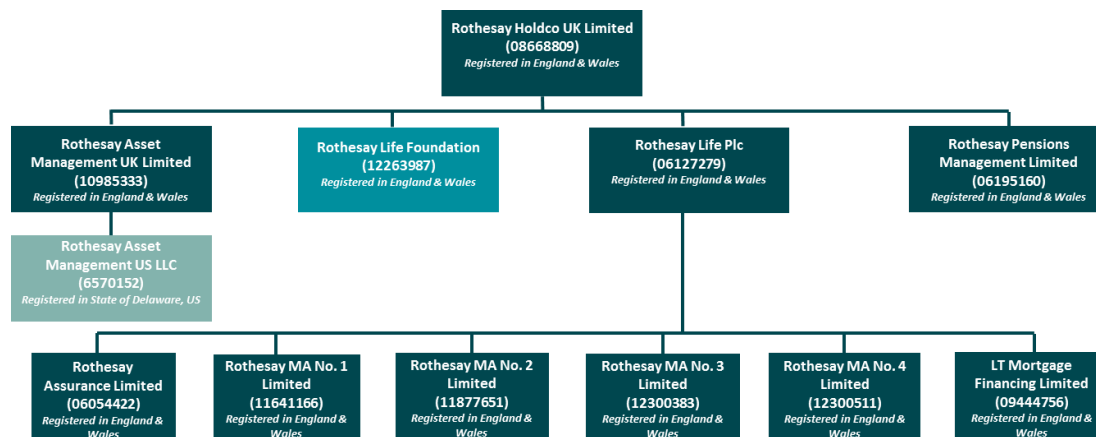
Rothesay Holdco UK Limited
(08668809)
Registered in England & Wales

Rothesay Asset Management UK Limited
(10985333)
Registered in England & Wales

Rothesay Life Foundation
(12263987)
Registered in England & Wales

Rothesay Life Plc
(06127279)
Registered in England & Wales

Rothesay Pensions Management Limited
(06195160)
Registered in England & Wales

Rothesay Asset Management US LLC
(6570152)
Registered in State of Delaware, US

Rothesay Assurance Limited
(06054422)
Registered in England & Wales

Rothesay MA No. 1 Limited
(11641166)
Registered in England & Wales

Rothesay MA No. 2 Limited
(11877651)
Registered in England & Wales

Rothesay MA No. 3 Limited
(12300383)
Registered in England & Wales

Rothesay MA No. 4 Limited
(12300511)
Registered in England & Wales

LT Mortgage Financing Limited
(09444756)
Registered in England & Wales